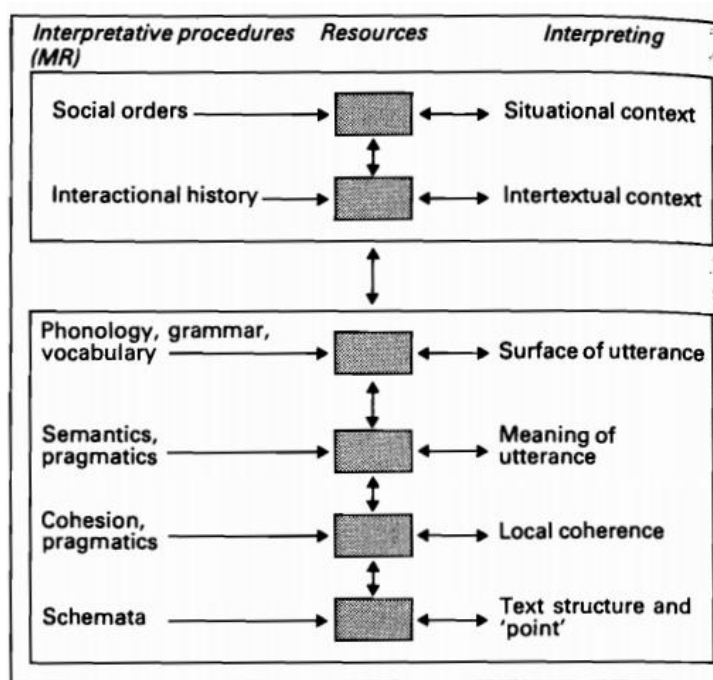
Interpretative procedures (MR)

Resources

Interpreting

Social orders

Situational context

Interactional history

Intertextual context

Phonology, grammar, vocabulary

Surface of utterance

Semantics, pragmatics

Meaning of utterance

Cohesion, pragmatics

Local coherence

Schemata

Text structure and 'point'